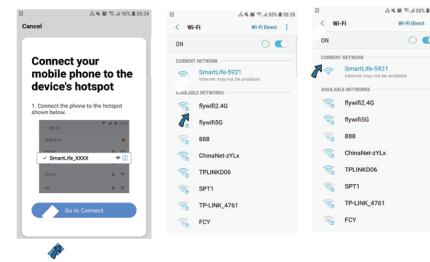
90% 08:34

Cancel

Connect your mobile phone to the device's hotspot

1. Connect the phone to the hotspot shown below.

SmartLife_XXXX

Go to Connect

83% 08:38

Wi-Fi

Wi-Fi Direct

ON

CURRENT NETWORK

SmartLife-5921

Internet may not be available

AVAILABLE NETWORKS

flywifi2.4G

flywifi5G

888

ChinaNet-zYLx

TPLINKD06

SPT1

TP-LINK_4761

FCY

83%

Wi-Fi

Wi-Fi Direct

ON

CURRENT NETWORK

SmartLife-5921

Internet may not be available

AVAILABLE NETWORKS

flywifi2.4G

flywifi5G

888

ChinaNet-zYLx

TPLINKD06

SPT1

TP-LINK_4761

FCY